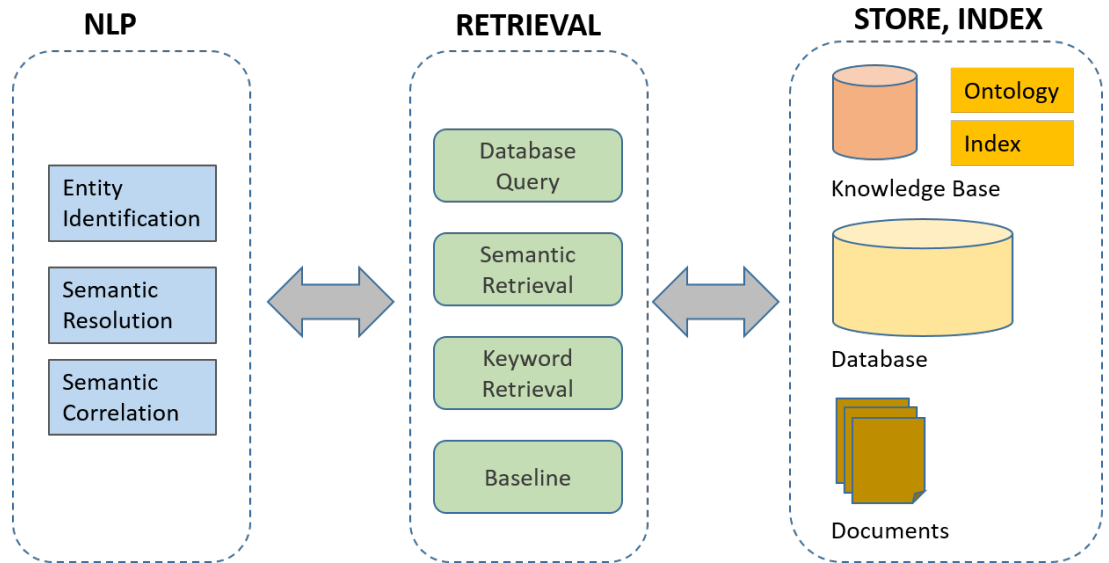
NLP

Entity Identification

Semantic Resolution

Semantic Correlation

RETRIEVAL

Database Query

Semantic Retrieval

Keyword Retrieval

Baseline

STORE, INDEX

Ontology

Index

Knowledge Base

Database

Documents